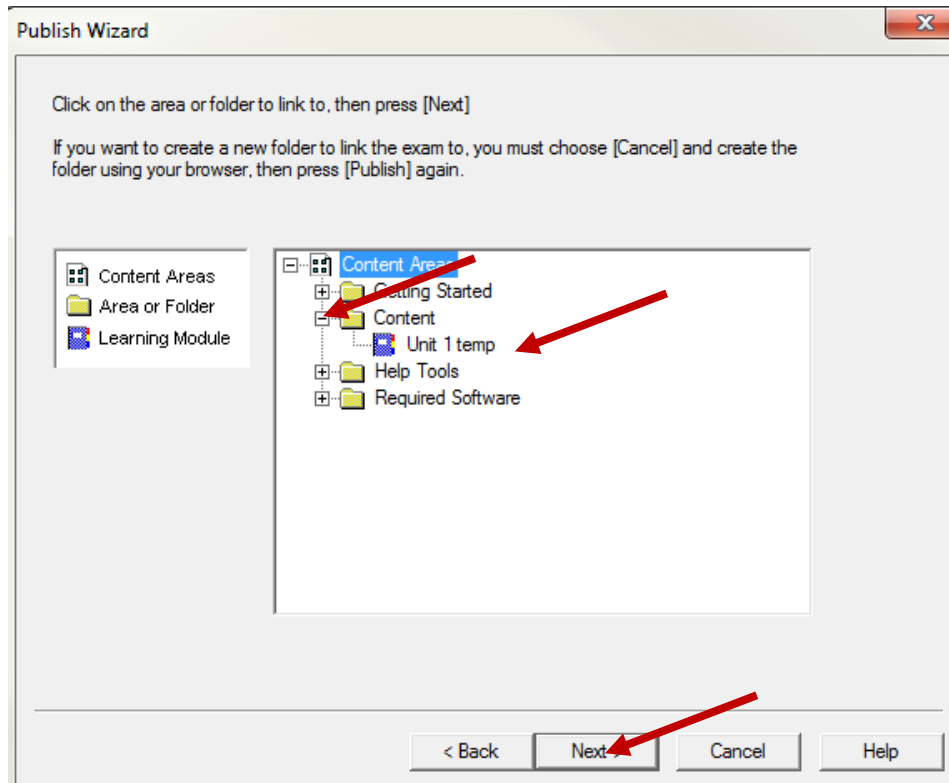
Publish Wizard

Click on the area or folder to link to, then press [Next]

If you want to create a new folder to link the exam to, you must choose [Cancel] and create the folder using your browser, then press [Publish] again.

Content Areas
Area or Folder
Learning Module

Content Areas
Getting Started
Content
Unit 1 temp
Help Tools
Required Software

< Back
Next >
Cancel
Help